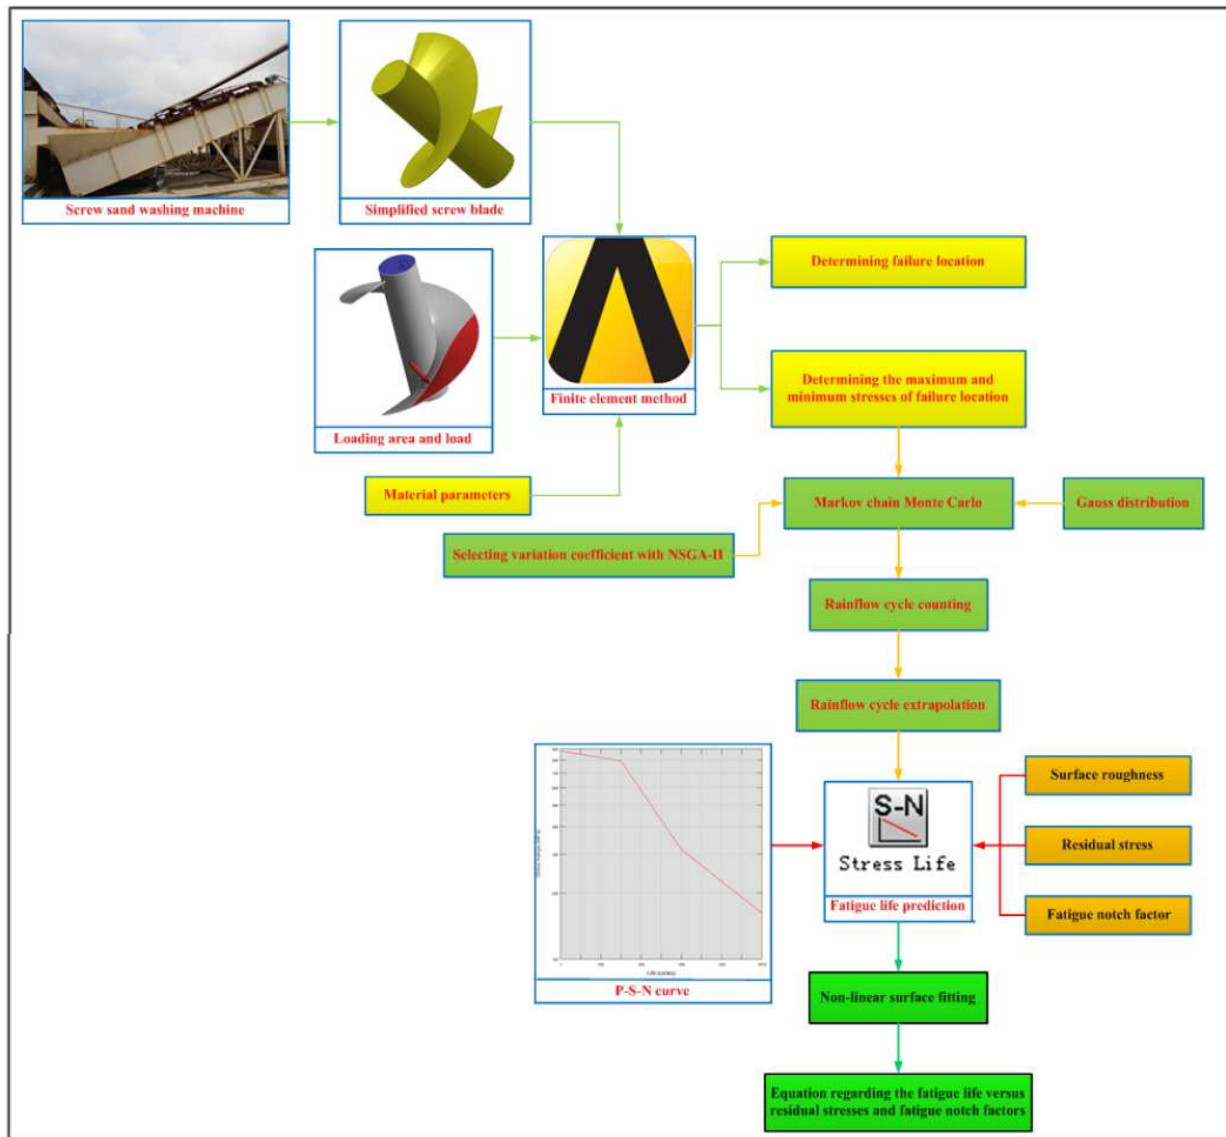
Screw sand washing machine

Simplified screw blade

Loading area and load

Finite element method

Determining failure location

Determining the maximum and minimum stresses of failure location

Material parameters

Markov chain Monte Carlo

Gauss distribution

Selecting variation coefficient with NSGA-II

Rainflow cycle counting

Rainflow cycle extrapolation

S-N

Stress Life

Fatigue life prediction

Surface roughness

Residual stress

Fatigue notch factor

P-S-N curve

Non-linear surface fitting

Equation regarding the fatigue life versus residual stresses and fatigue notch factors